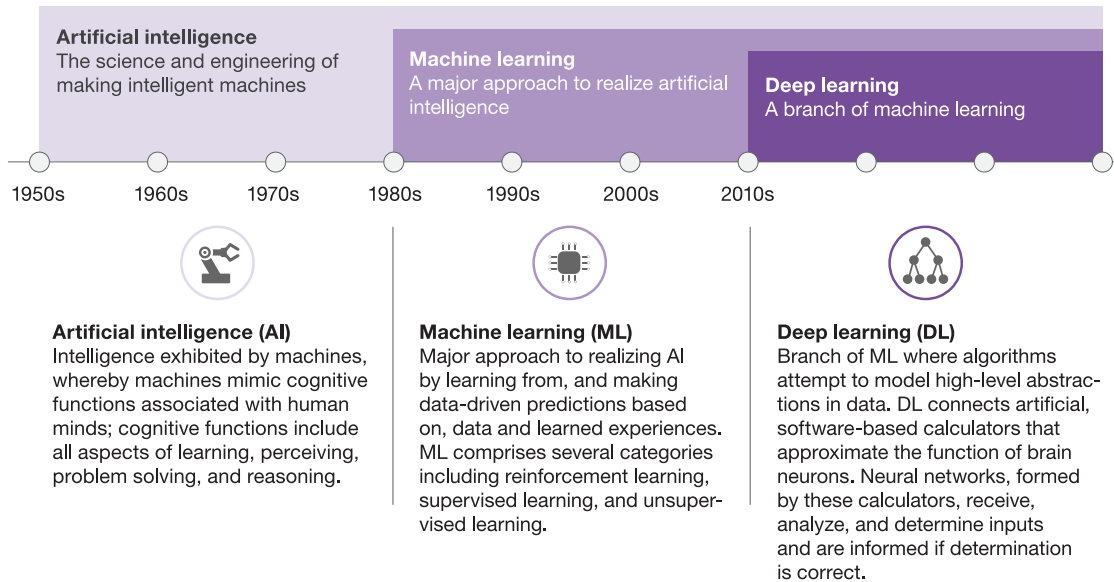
Artificial intelligence
The science and engineering of making intelligent machines

Machine learning
A major approach to realize artificial intelligence

Deep learning
A branch of machine learning

1950s 1960s 1970s 1980s 1990s 2000s 2010s

Artificial intelligence (AI)
Intelligence exhibited by machines, whereby machines mimic cognitive functions associated with human minds; cognitive functions include all aspects of learning, perceiving, problem solving, and reasoning.

Machine learning (ML)
Major approach to realizing AI by learning from, and making data-driven predictions based on, data and learned experiences. ML comprises several categories including reinforcement learning, supervised learning, and unsupervised learning.

Deep learning (DL)
Branch of ML where algorithms attempt to model high-level abstractions in data. DL connects artificial, software-based calculators that approximate the function of brain neurons. Neural networks, formed by these calculators, receive, analyze, and determine inputs and are informed if determination is correct.